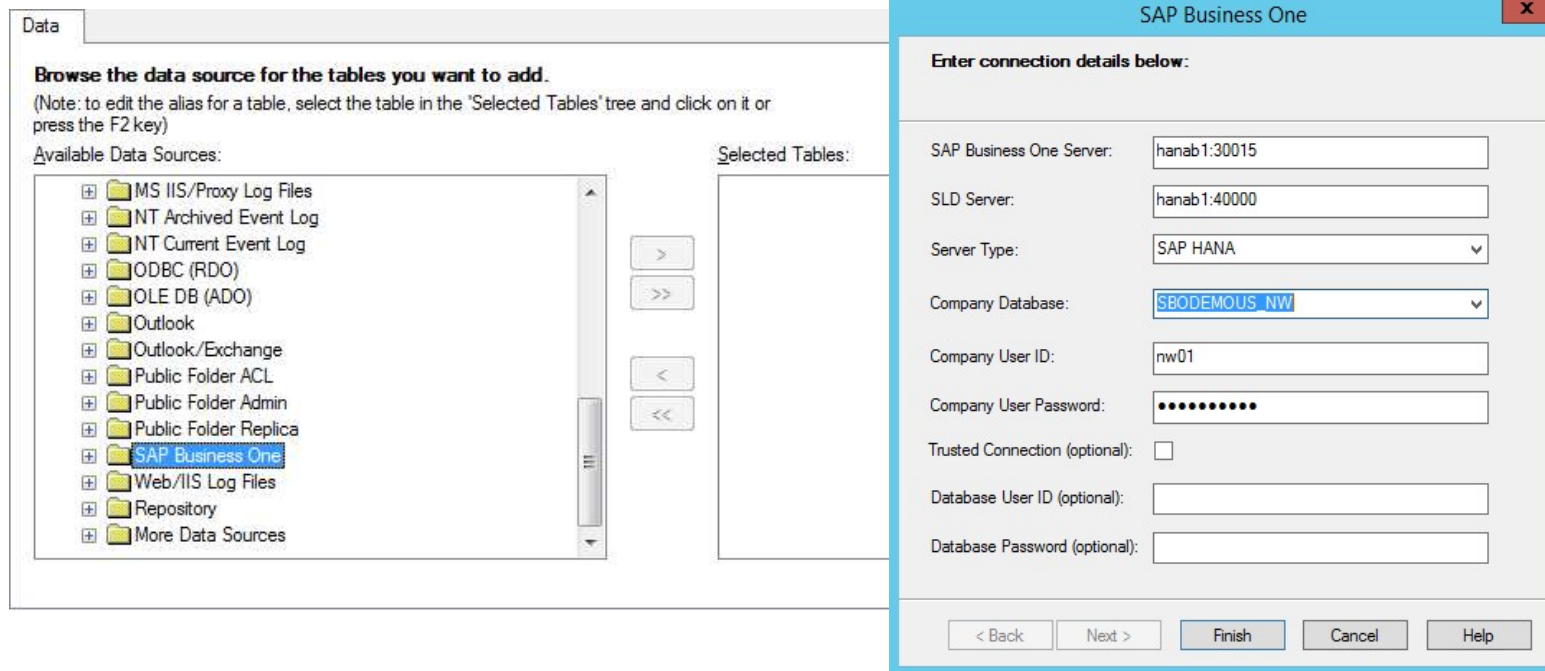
Data

**Browse the data source for the tables you want to add.**

(Note: to edit the alias for a table, select the table in the "Selected Tables" tree and click on it or press the F2 key)

Available Data Sources:

MS IIS/Proxy Log Files
NT Archived Event Log
NT Current Event Log
ODBC (RDO)
OLE DB (ADO)
Outlook
Outlook/Exchange
Public Folder ACL
Public Folder Admin
Public Folder Replica
SAP Business One
Web/IIS Log Files
Repository
More Data Sources

Selected Tables:

>
>>
<
<<

SAP Business One

x

**Enter connection details below:**

SAP Business One Server: hanab1:30015

SLD Server: hanab1:40000

Server Type: SAP HANA

Company Database: SBODEMOUS_NW

Company User ID: nw01

Company User Password: ••••••••••

Trusted Connection (optional):

Database User ID (optional):

Database Password (optional):

< Back
Next >
Finish
Cancel
Help